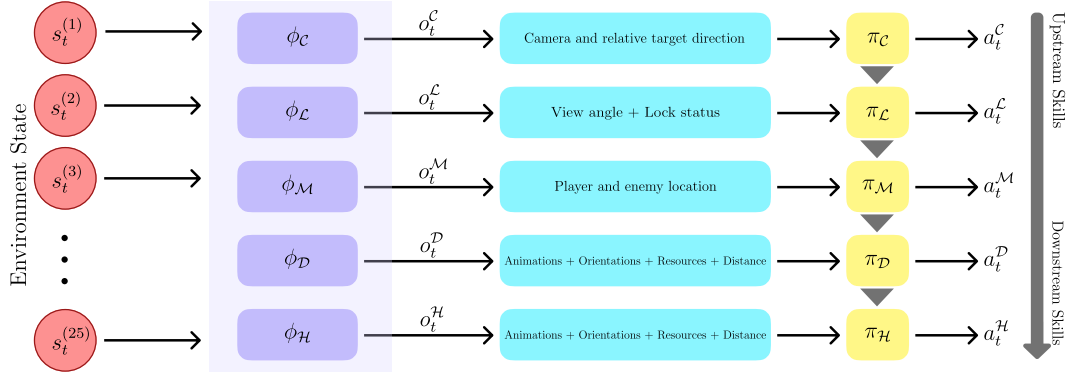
Environment State

$s_t^{(1)}$ $\phi_{\mathcal{C}}$ $o_t^{\mathcal{C}}$ Camera and relative target direction $\pi_{\mathcal{C}}$ $a_t^{\mathcal{C}}$

$s_t^{(2)}$ $\phi_{\mathcal{L}}$ $o_t^{\mathcal{L}}$ View angle + Lock status $\pi_{\mathcal{L}}$ $a_t^{\mathcal{L}}$

$s_t^{(3)}$ $\phi_{\mathcal{M}}$ $o_t^{\mathcal{M}}$ Player and enemy location $\pi_{\mathcal{M}}$ $a_t^{\mathcal{M}}$

$\phi_{\mathcal{D}}$ $o_t^{\mathcal{D}}$ Animations + Orientations + Resources + Distance $\pi_{\mathcal{D}}$ $a_t^{\mathcal{D}}$

$s_t^{(25)}$ $\phi_{\mathcal{H}}$ $o_t^{\mathcal{H}}$ Animations + Orientations + Resources + Distance $\pi_{\mathcal{H}}$ $a_t^{\mathcal{H}}$

Upstream Skills

Downstream Skills